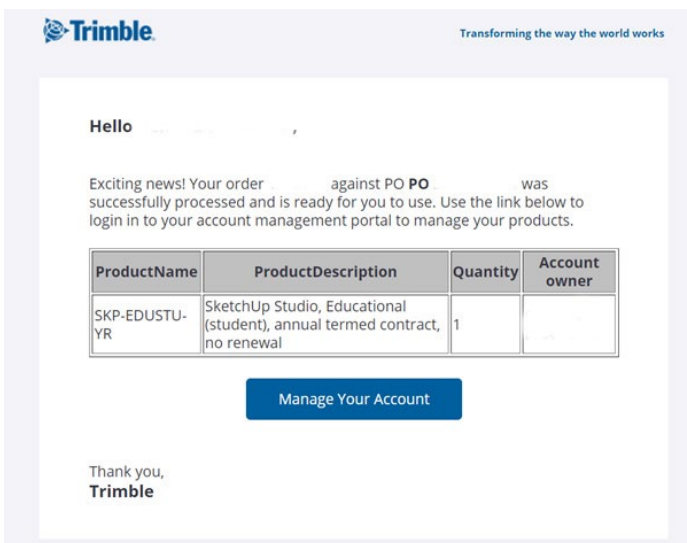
Trimble.

Transforming the way the world works

Hello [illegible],

Exciting news! Your order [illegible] against PO PO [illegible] was successfully processed and is ready for you to use. Use the link below to login in to your account management portal to manage your products.

| ProductName | ProductDescription | Quantity | Account owner |
|---|---|---|---|
| SKP-EDUSTU-YR | SketchUp Studio, Educational (student), annual termed contract, no renewal | 1 | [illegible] |

Manage Your Account

Thank you,
Trimble